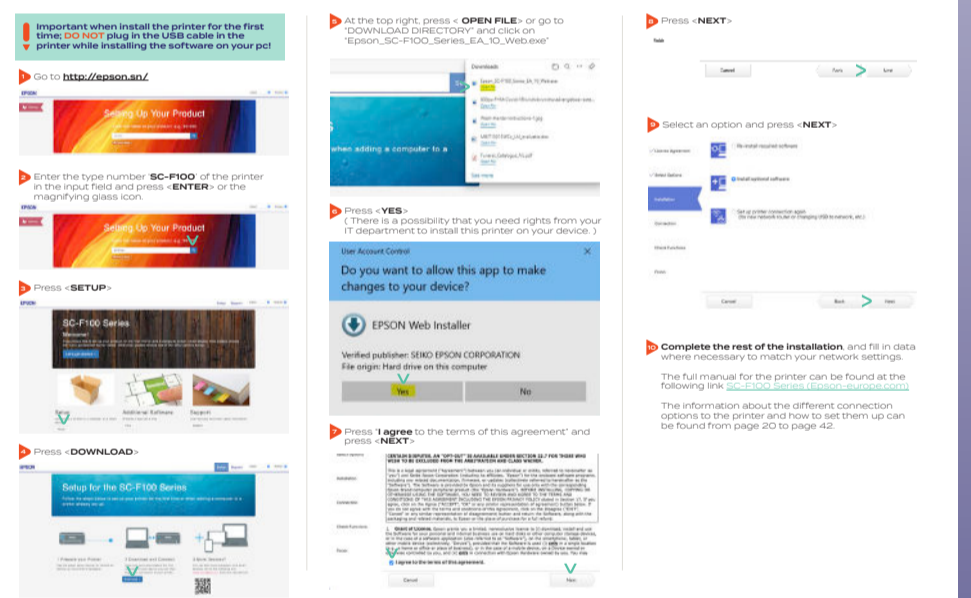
Important when install the printer for the first time; DO NOT plug in the USB cable in the printer while installing the software on your pc!

1 Go to http://epson.sn/

Setting Up Your Product

2 Enter the type number 'SC-F100' of the printer in the input field and press <ENTER> or the magnifying glass icon.

Setting Up Your Product

3 Press <SETUP>

SC-F100 Series

Setup

Additional Software

Support

4 Press <DOWNLOAD>

Setup for the SC-F100 Series

5 At the top right, press < OPEN FILE> or go to "DOWNLOAD DIRECTORY" and click on "Epson_SC-F100_Series_EA_10_Web.exe"

Downloads

Open file

See more

when adding a computer to a

6 Press <YES>
( There is a possibility that you need rights from your IT department to install this printer on your device. )

User Account Control

Do you want to allow this app to make changes to your device?

EPSON Web Installer

Verified publisher: SEIKO EPSON CORPORATION
File origin: Hard drive on this computer

Yes

No

7 Press 'I agree to the terms of this agreement' and press <NEXT>

I agree to the terms of this agreement.

Next

8 Press <NEXT>

Cancel

Back

Next

9 Select an option and press <NEXT>

Re-install required software

Install optional software

Set up printer connection again

Cancel

Back

Next

10 Complete the rest of the installation, and fill in data where necessary to match your network settings.

The full manual for the printer can be found at the following link SC-F100 Series (Epson-europe.com)

The information about the different connection options to the printer and how to set them up can be found from page 20 to page 42.